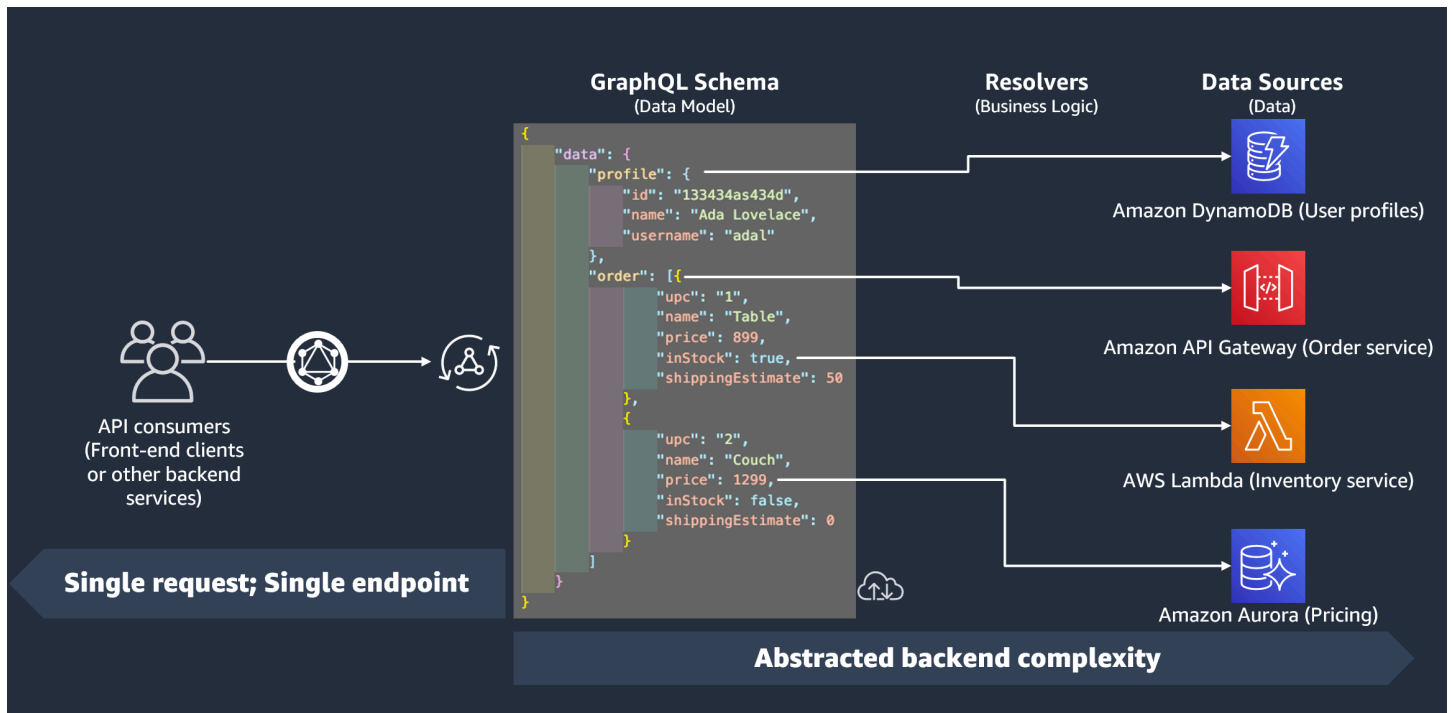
GraphQL Schema
(Data Model)

Resolvers
(Business Logic)

Data Sources
(Data)

{
"data": {
"profile": {
"id": "133434as434d",
"name": "Ada Lovelace",
"username": "adal"
},
"order": [{
"upc": "1",
"name": "Table",
"price": 899,
"inStock": true,
"shippingEstimate": 50
},
{
"upc": "2",
"name": "Couch",
"price": 1299,
"inStock": false,
"shippingEstimate": 0
}
]
}
}

Amazon DynamoDB (User profiles)

Amazon API Gateway (Order service)

AWS Lambda (Inventory service)

Amazon Aurora (Pricing)

API consumers
(Front-end clients or other backend services)

Single request; Single endpoint

Abstracted backend complexity